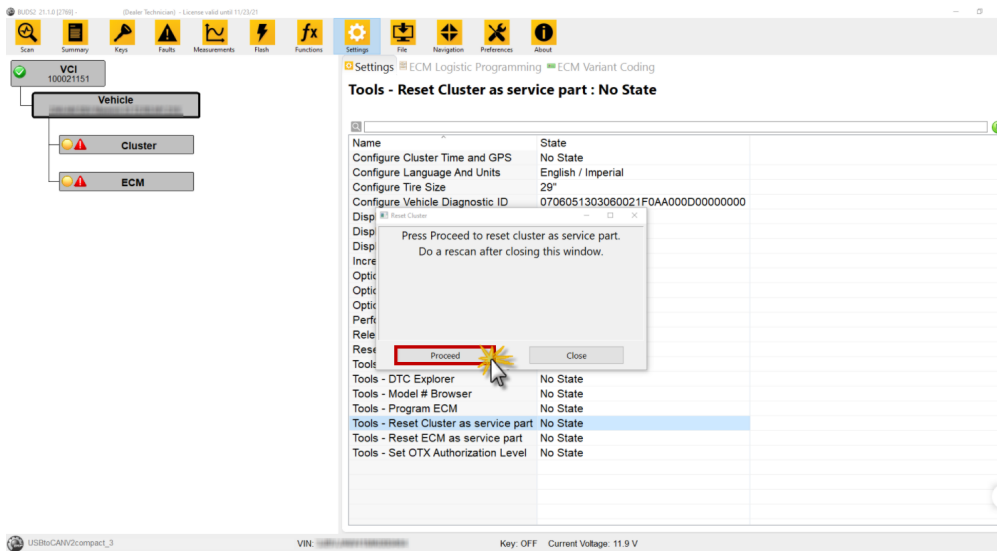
BUDS2 21.1.0 [2760] - (Dealer Technician) - License valid until 11/23/21

Scan Summary Keys Faults Measurements Flash Functions Settings File Navigation Preferences About

VCI
100021151

Vehicle
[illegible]

Cluster

ECM

Settings ECM Logistic Programming ECM Variant Coding

Tools - Reset Cluster as service part : No State

| Name | State |
|---|---|
| Configure Cluster Time and GPS | No State |
| Configure Language And Units | English / Imperial |
| Configure Tire Size | 29" |
| Configure Vehicle Diagnostic ID | 0706051303060021F0AA000D00000000 |
| Displ | |
| Displ | |
| Displ | |
| Incre | |
| Optic | |
| Optic | |
| Optic | |
| Perfo | |
| Rele | |
| Rese | |
| Tools | |
| Tools - DTC Explorer | No State |
| Tools - Model # Browser | No State |
| Tools - Program ECM | No State |
| Tools - Reset Cluster as service part | No State |
| Tools - Reset ECM as service part | No State |
| Tools - Set OTX Authorization Level | No State |

Reset Cluster

Press Proceed to reset cluster as service part.
Do a rescan after closing this window.

Proceed Close

USBtoCANV2compact_3 VIN: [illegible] Key: OFF Current Voltage: 11.9 V